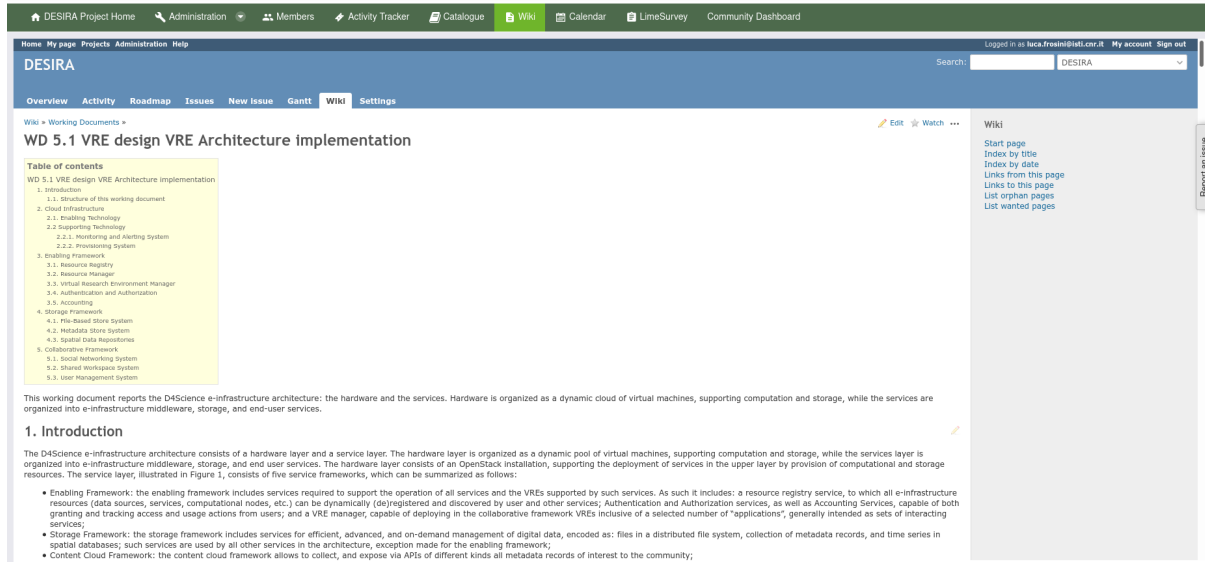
DESIRA Project Home Administration Members Activity Tracker Catalogue Wiki Calendar LimeSurvey Community Dashboard

Home My page Projects Administration Help

Logged in as luca.frosini@isti.cnr.it My account Sign out

DESIRA

Search: DESIRA

Overview Activity Roadmap Issues New issue Gantt Wiki Settings

Wiki » Working Documents »

Edit Watch ···

WD 5.1 VRE design VRE Architecture implementation

Table of contents
WD 5.1 VRE design VRE Architecture implementation
1. Introduction
1.1. Structure of this working document
2. Cloud Infrastructure
2.1. Enabling Technology
2.2 Supporting Technology
2.2.1. Monitoring and Alerting System
2.2.2. Provisioning System
3. Enabling Framework
3.1. Resource Registry
3.2. Resource Manager
3.3. Virtual Research Environment Manager
3.4. Authentication and Authorization
3.5. Accounting
4. Storage Framework
4.1. File-Based Store System
4.2. Metadata Store System
4.3. Spatial Data Repositories
5. Collaborative Framework
5.1. Social Networking System
5.2. Shared Workspace System
5.3. User Management System

This working document reports the D4Science e-infrastructure architecture: the hardware and the services. Hardware is organized as a dynamic cloud of virtual machines, supporting computation and storage, while the services are organized into e-infrastructure middleware, storage, and end-user services.

1. Introduction

The D4Science e-infrastructure architecture consists of a hardware layer and a service layer. The hardware layer is organized as a dynamic pool of virtual machines, supporting computation and storage, while the services layer is organized into e-infrastructure middleware, storage, and end user services. The hardware layer consists of an OpenStack installation, supporting the deployment of services in the upper layer by provision of computational and storage resources. The service layer, illustrated in Figure 1, consists of five service frameworks, which can be summarized as follows:

• Enabling Framework: the enabling framework includes services required to support the operation of all services and the VREs supported by such services. As such it includes: a resource registry service, to which all e-infrastructure resources (data sources, services, computational nodes, etc.) can be dynamically (de)registered and discovered by user and other services; Authentication and Authorization services, as well as Accounting Services, capable of both granting and tracking access and usage actions from users; and a VRE manager, capable of deploying in the collaborative framework VREs inclusive of a selected number of "applications", generally intended as sets of interacting services;
• Storage Framework: the storage framework includes services for efficient, advanced, and on-demand management of digital data, encoded as: files in a distributed file system, collection of metadata records, and time series in spatial databases; such services are used by all other services in the architecture, exception made for the enabling framework;
• Content Cloud Framework: the content cloud framework allows to collect, and expose via APIs of different kinds all metadata records of interest to the community;

Wiki
Start page
Index by title
Index by date
Links from this page
Links to this page
List orphan pages
List wanted pages

Report an issue